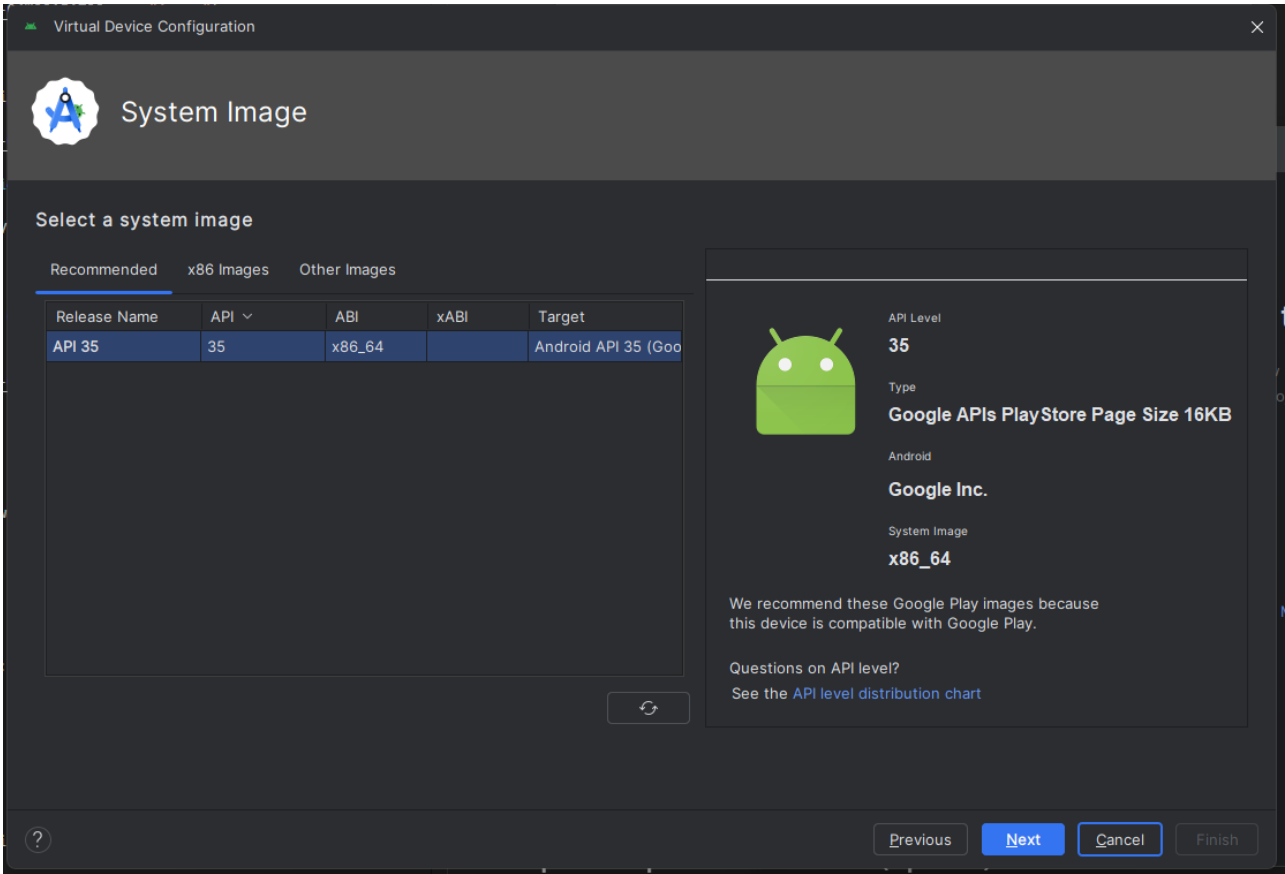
Virtual Device Configuration

System Image

Select a system image

Recommended x86 Images Other Images

| Release Name | API | ABI | xABI | Target |
|---|---|---|---|---|
| API 35 | 35 | x86_64 | | Android API 35 (Goo |

API Level
35
Type
Google APIs PlayStore Page Size 16KB
Android
Google Inc.
System Image
x86_64

We recommend these Google Play images because this device is compatible with Google Play.

Questions on API level?
See the API level distribution chart

?

Previous Next Cancel Finish